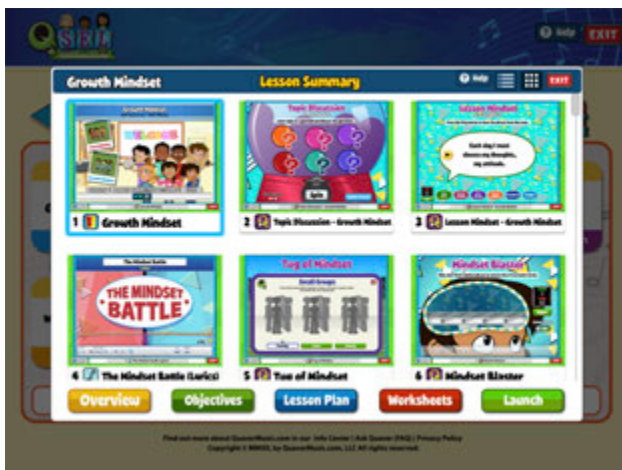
QSEL

Help EXIT

Growth Mindset

Lesson Summary

Help EXIT

Growth Mindset

Topic Discussion

Lesson Mindset

Each day I must choose my thoughts, my attitude.

1 Growth Mindset

2 Topic Discussion - Growth Mindset

3 Lesson Mindset - Growth Mindset

The Mindset Battle

THE MINDSET BATTLE

Tug of Mindset

Small Groups

Mindset Blaster

4 The Mindset Battle (Lyrics)

5 Tug of Mindset

6 Mindset Blaster

Overview

Objectives

Lesson Plan

Worksheets

Launch

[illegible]

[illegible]